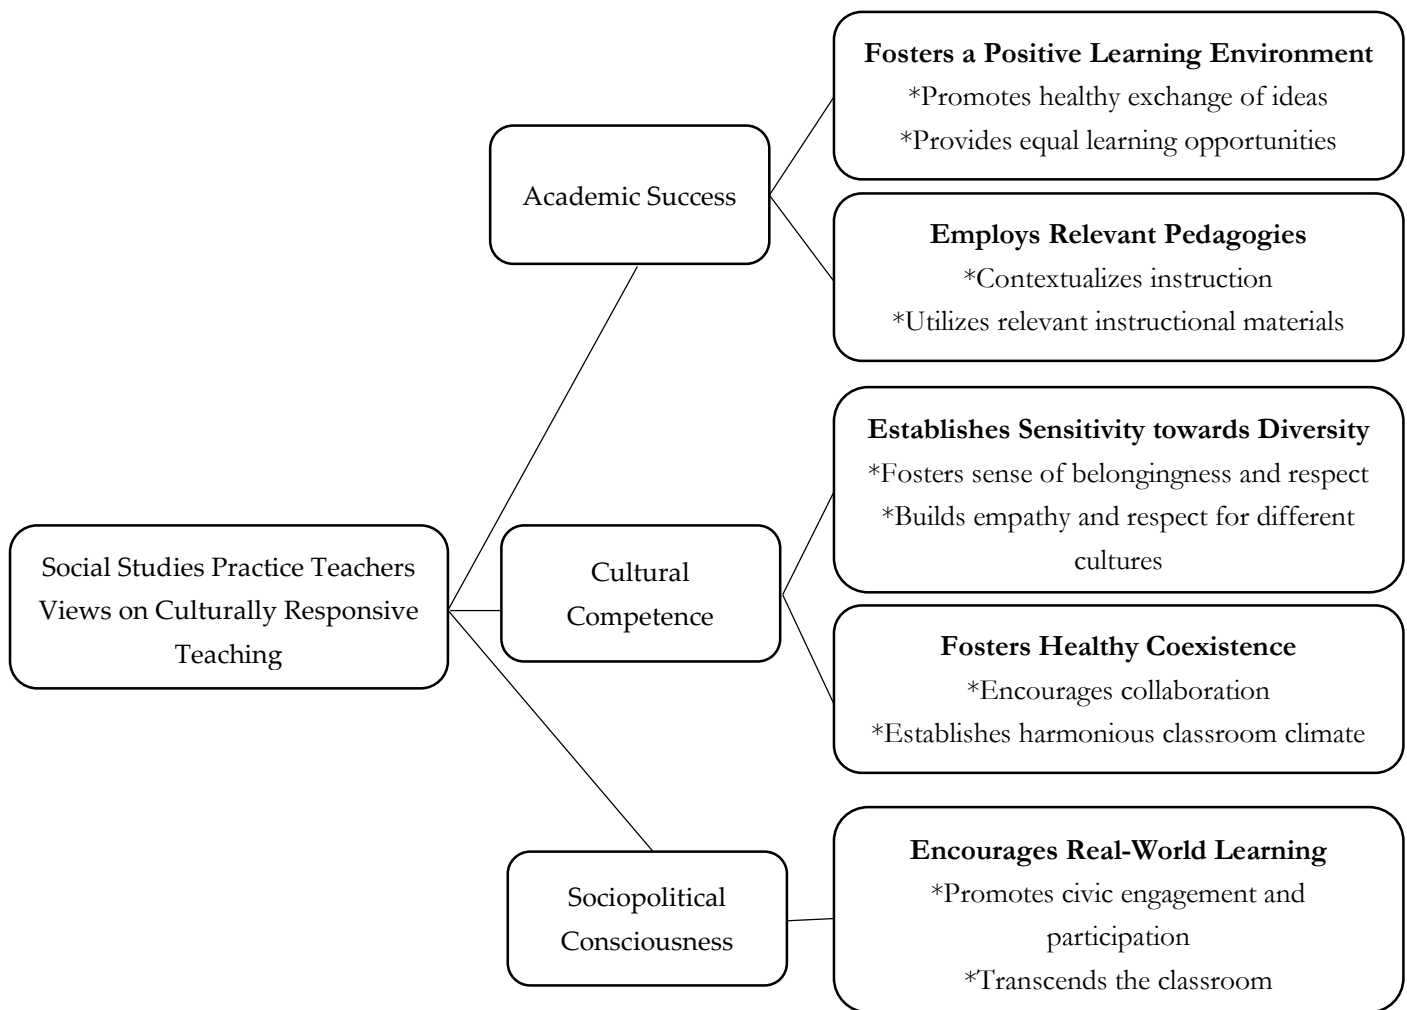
Social Studies Practice Teachers Views on Culturally Responsive Teaching

Academic Success

**Fosters a Positive Learning Environment**
*Promotes healthy exchange of ideas
*Provides equal learning opportunities

**Employs Relevant Pedagogies**
*Contextualizes instruction
*Utilizes relevant instructional materials

Cultural Competence

**Establishes Sensitivity towards Diversity**
*Fosters sense of belongingness and respect
*Builds empathy and respect for different cultures

**Fosters Healthy Coexistence**
*Encourages collaboration
*Establishes harmonious classroom climate

Sociopolitical Consciousness

**Encourages Real-World Learning**
*Promotes civic engagement and participation
*Transcends the classroom